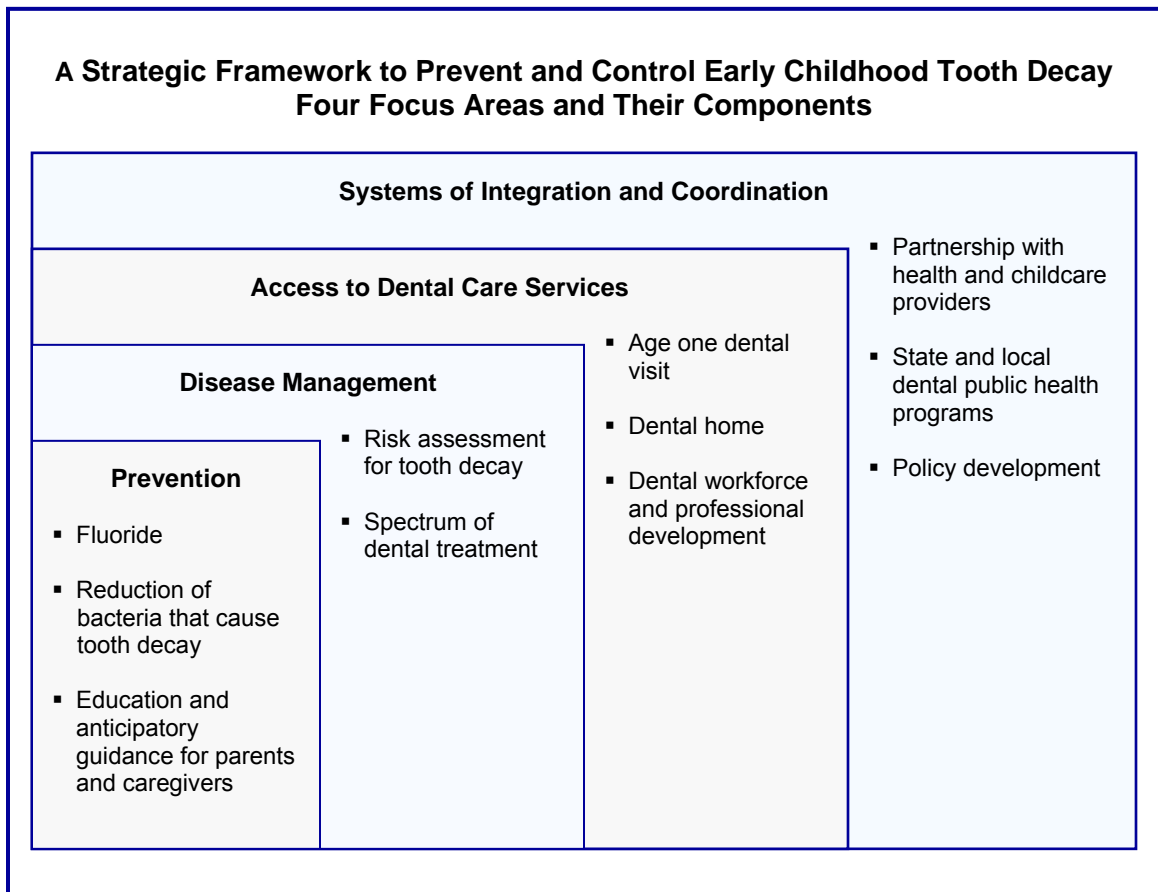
A Strategic Framework to Prevent and Control Early Childhood Tooth Decay
Four Focus Areas and Their Components

Systems of Integration and Coordination

Access to Dental Care Services

Disease Management

Prevention

▪ Fluoride

▪ Reduction of bacteria that cause tooth decay

▪ Education and anticipatory guidance for parents and caregivers

▪ Risk assessment for tooth decay

▪ Spectrum of dental treatment

▪ Age one dental visit

▪ Dental home

▪ Dental workforce and professional development

▪ Partnership with health and childcare providers

▪ State and local dental public health programs

▪ Policy development